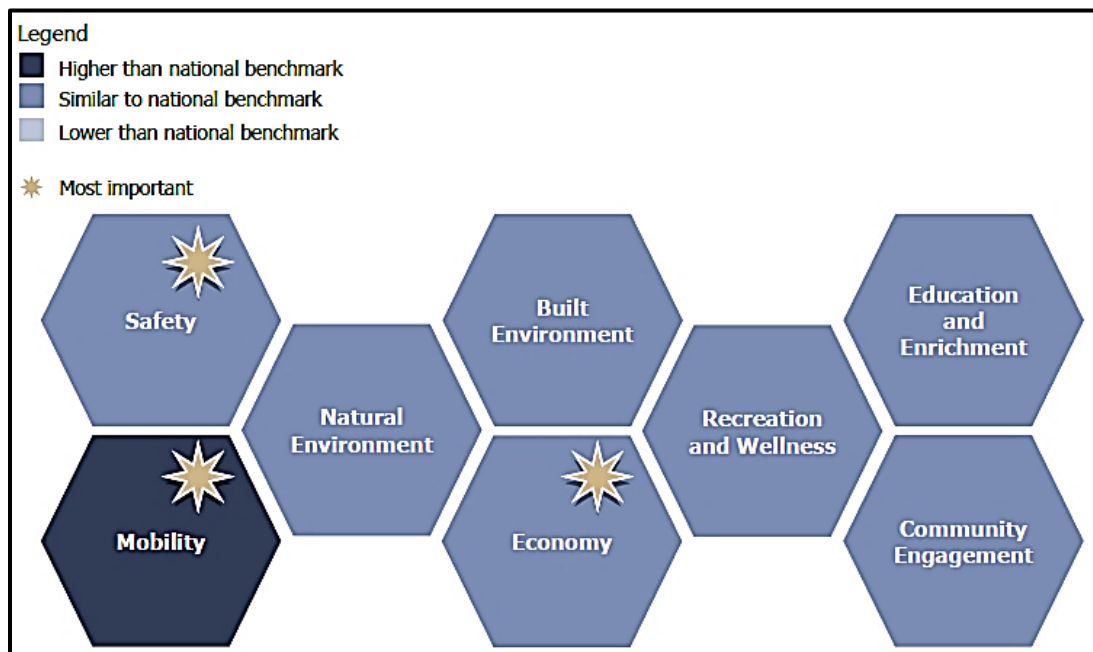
Legend
Higher than national benchmark
Similar to national benchmark
Lower than national benchmark

Most important

Safety

Natural Environment

Built Environment

Recreation and Wellness

Education and Enrichment

Mobility

Economy

Community Engagement